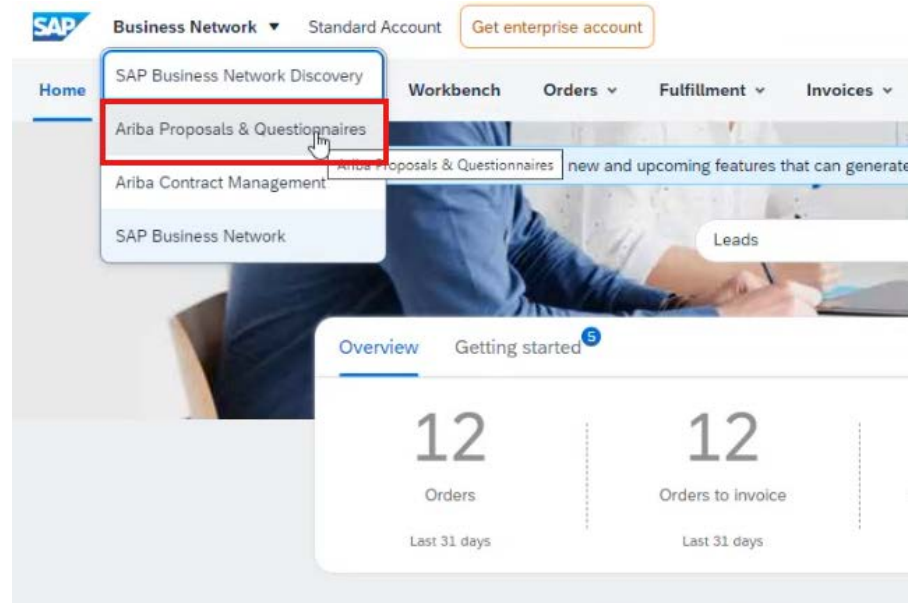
SAP Business Network ▼ Standard Account Get enterprise account

Home

SAP Business Network Discovery

Ariba Proposals & Questionnaires

Ariba Contract Management

SAP Business Network

Workbench Orders ⌄ Fulfillment ⌄ Invoices ⌄

Ariba Proposals & Questionnaires

new and upcoming features that can generate

Leads

Overview Getting started 5

12
Orders
Last 31 days

12
Orders to invoice
Last 31 days